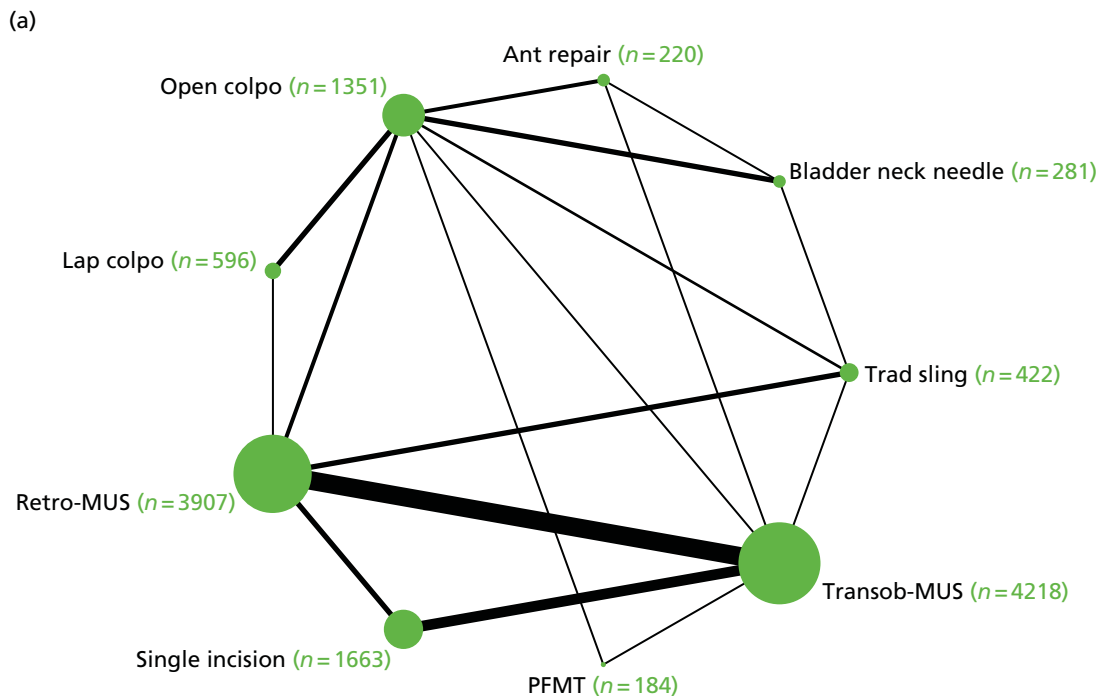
(a)

Ant repair ($n = 220$)

Open colpo ($n = 1351$)

Bladder neck needle ($n = 281$)

Lap colpo ($n = 596$)

Trad sling ($n = 422$)

Retro-MUS ($n = 3907$)

Transob-MUS ($n = 4218$)

Single incision ($n = 1663$)

PFMT ($n = 184$)